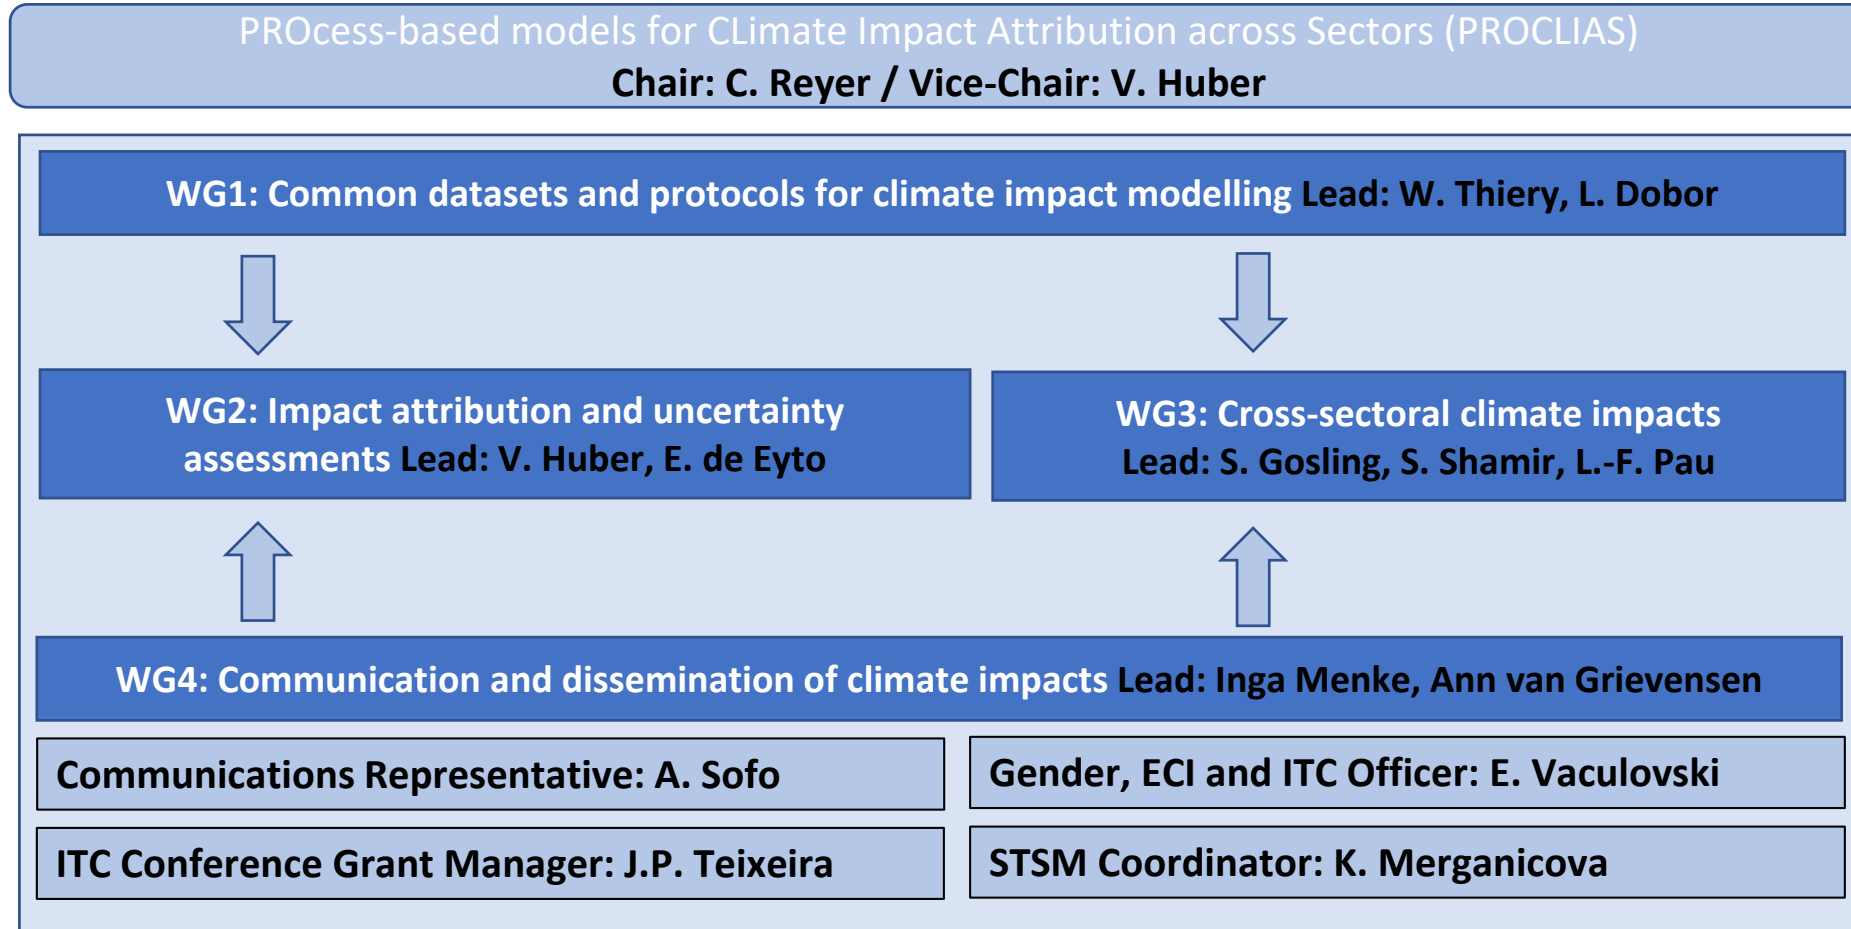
PROcess-based models for CLimate Impact Attribution across Sectors (PROCLIAS)
Chair: C. Reyer / Vice-Chair: V. Huber

WG1: Common datasets and protocols for climate impact modelling Lead: W. Thiery, L. Dobor

WG2: Impact attribution and uncertainty assessments Lead: V. Huber, E. de Eyto

WG3: Cross-sectoral climate impacts Lead: S. Gosling, S. Shamir, L.-F. Pau

WG4: Communication and dissemination of climate impacts Lead: Inga Menke, Ann van Grievensen

Communications Representative: A. Sofo

Gender, ECI and ITC Officer: E. Vaculovski

ITC Conference Grant Manager: J.P. Teixeira

STSM Coordinator: K. Merganicova